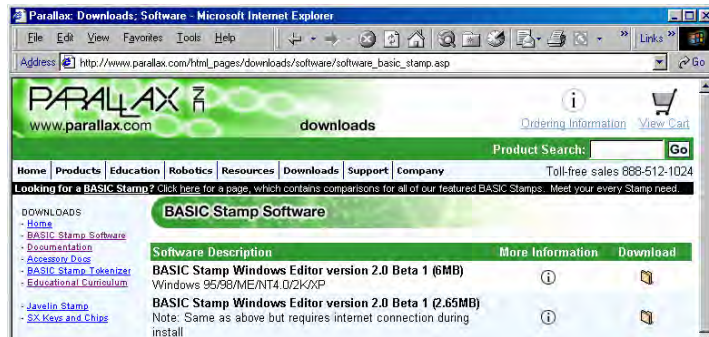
Parallax: Downloads; Software - Microsoft Internet Explorer

File Edit View Favorites Tools Help

Links

Address http://www.parallax.com/html_pages/downloads/software/software_basic_stamp.asp

Go

PARALLAX

www.parallax.com

downloads

Ordering Information View Cart

Product Search: Go

Home | Products | Education | Robotics | Resources | Downloads | Support | Company

Toll-free sales 888-512-1024

Looking for a BASIC Stamp? Click here for a page, which contains comparisons for all of our featured BASIC Stamps. Meet your every Stamp need.

DOWNLOADS
- Home
- BASIC Stamp Software
- Documentation
- Accessory Docs
- BASIC Stamp Tokenizer
- Educational Curriculum

- Javelin Stamp
- SX Keys and Chips

BASIC Stamp Software

| Software Description | More Information | Download |
|---|---|---|
| BASIC Stamp Windows Editor version 2.0 Beta 1 (6MB) Windows 95/98/ME/NT4.0/2K/XP | | |
| BASIC Stamp Windows Editor version 2.0 Beta 1 (2.65MB) Note: Same as above but requires internet connection during install | | |